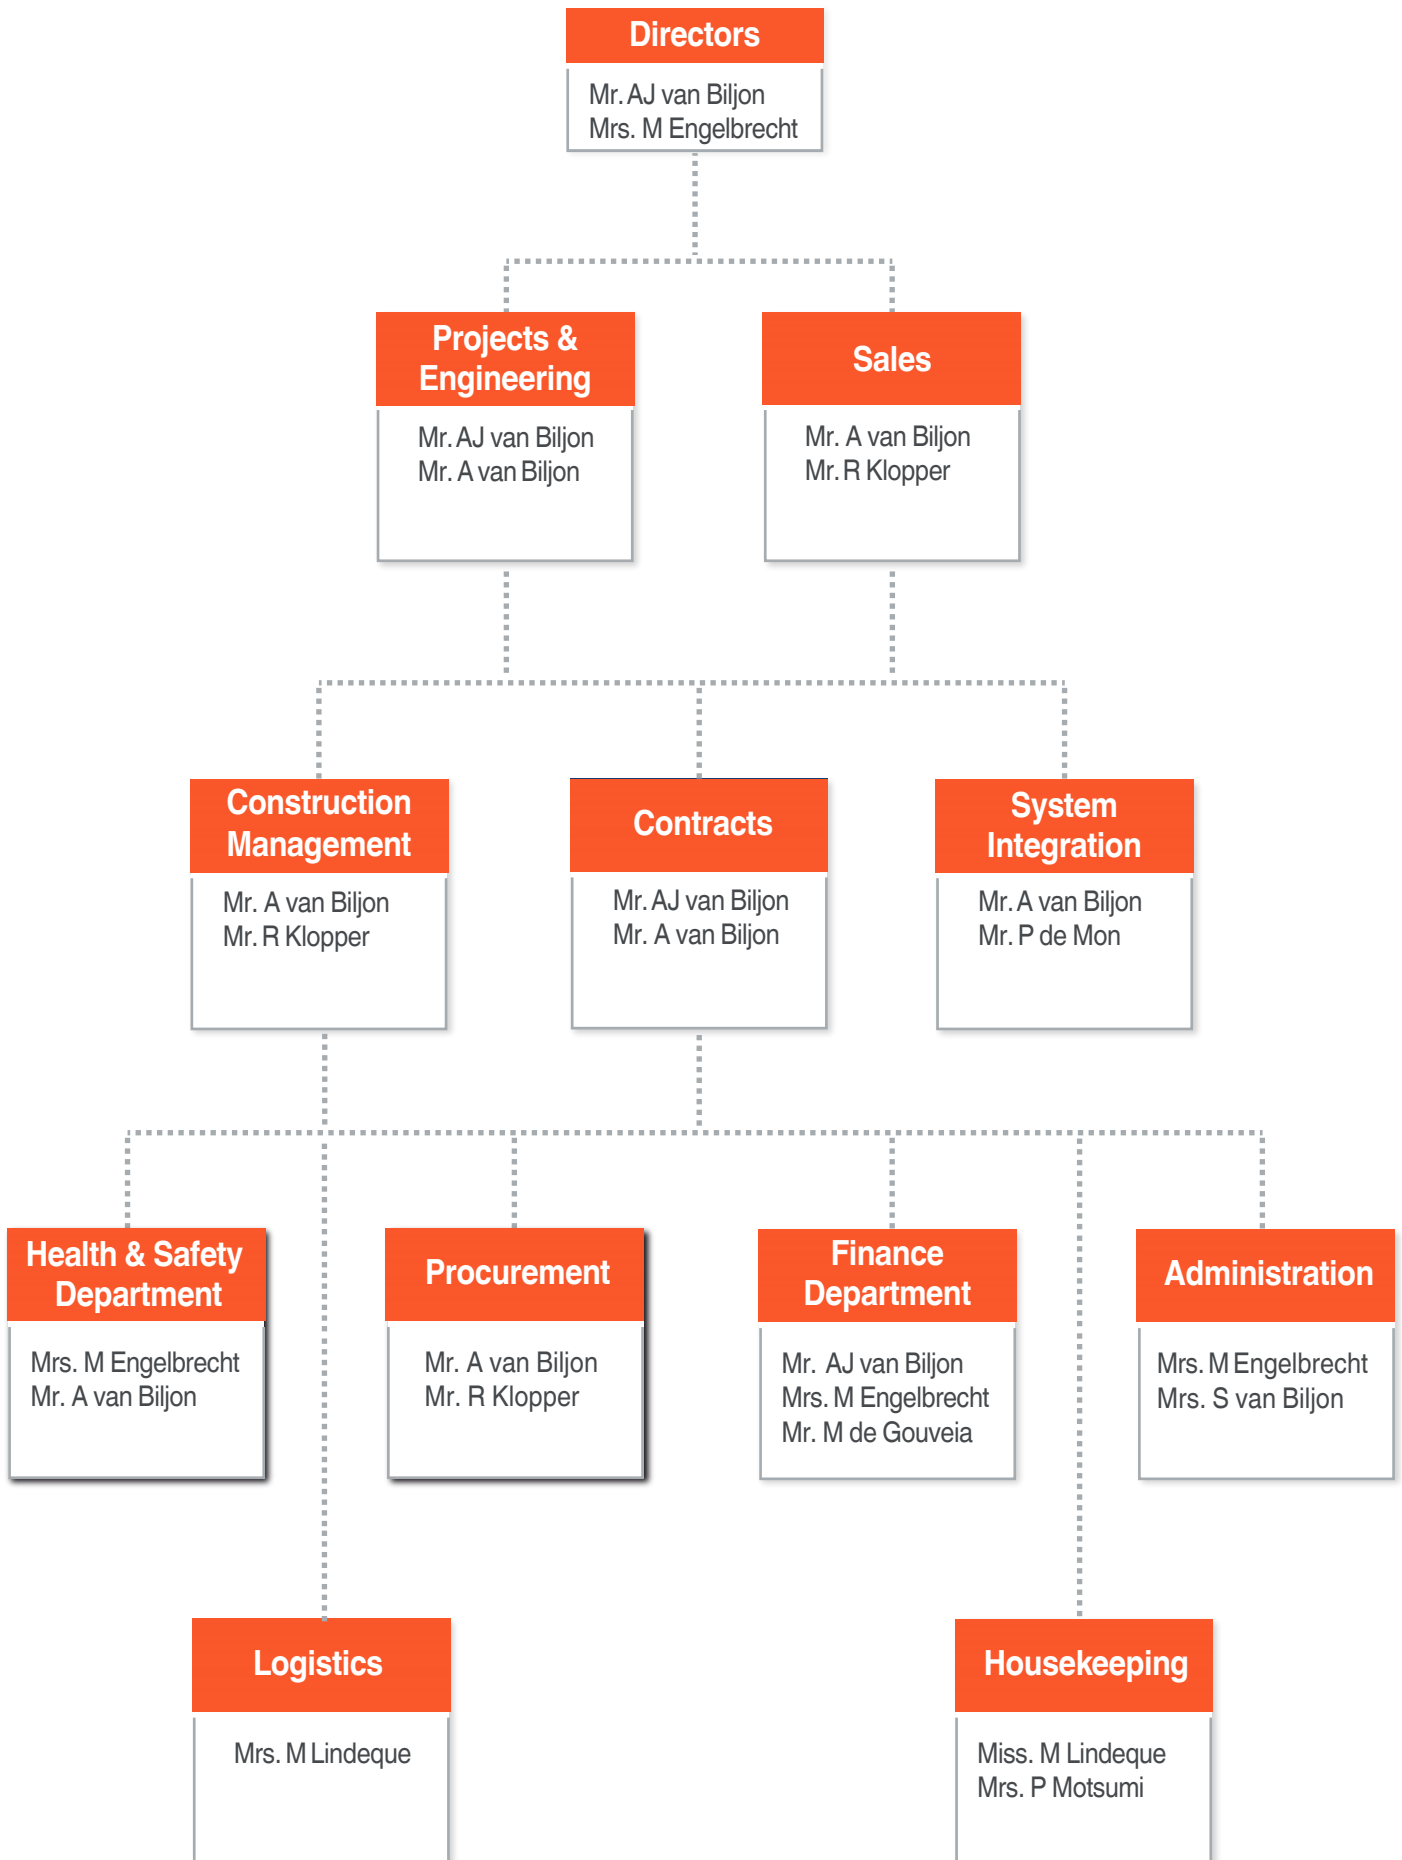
Directors
Mr. AJ van Biljon
Mrs. M Engelbrecht

Projects & Engineering
Mr. AJ van Biljon
Mr. A van Biljon

Sales
Mr. A van Biljon
Mr. R Klopper

Construction Management
Mr. A van Biljon
Mr. R Klopper

Contracts
Mr. AJ van Biljon
Mr. A van Biljon

System Integration
Mr. A van Biljon
Mr. P de Mon

Health & Safety Department
Mrs. M Engelbrecht
Mr. A van Biljon

Procurement
Mr. A van Biljon
Mr. R Klopper

Finance Department
Mr. AJ van Biljon
Mrs. M Engelbrecht
Mr. M de Gouveia

Administration
Mrs. M Engelbrecht
Mrs. S van Biljon

Logistics
Mrs. M Lindeque

Housekeeping
Miss. M Lindeque
Mrs. P Motsumi